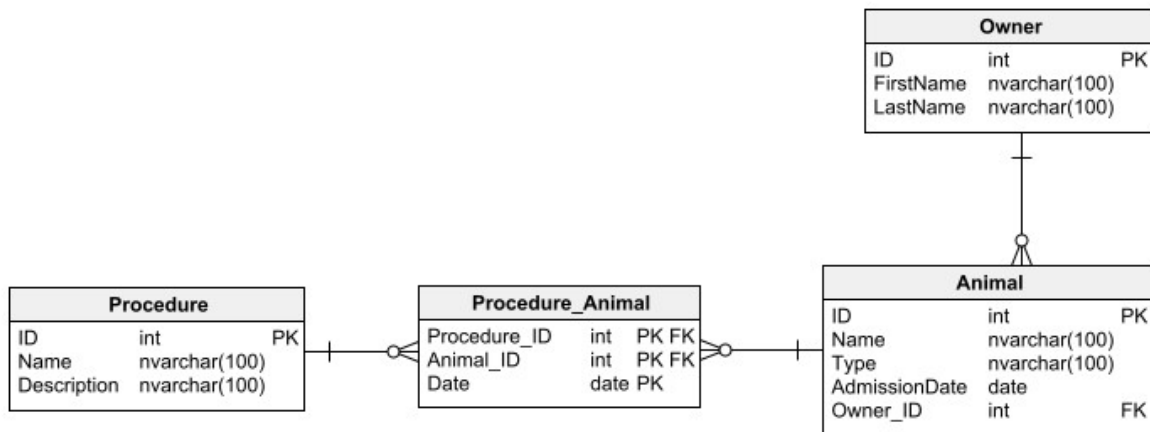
Owner

| ID | int | PK |
|---|---|---|
| FirstName | nvarchar(100) | |
| LastName | nvarchar(100) | |

Procedure

| ID | int | PK |
|---|---|---|
| Name | nvarchar(100) | |
| Description | nvarchar(100) | |

Procedure_Animal

| Procedure_ID | int | PK FK |
|---|---|---|
| Animal_ID | int | PK FK |
| Date | date | PK |

Animal

| ID | int | PK |
|---|---|---|
| Name | nvarchar(100) | |
| Type | nvarchar(100) | |
| AdmissionDate | date | |
| Owner_ID | int | FK |